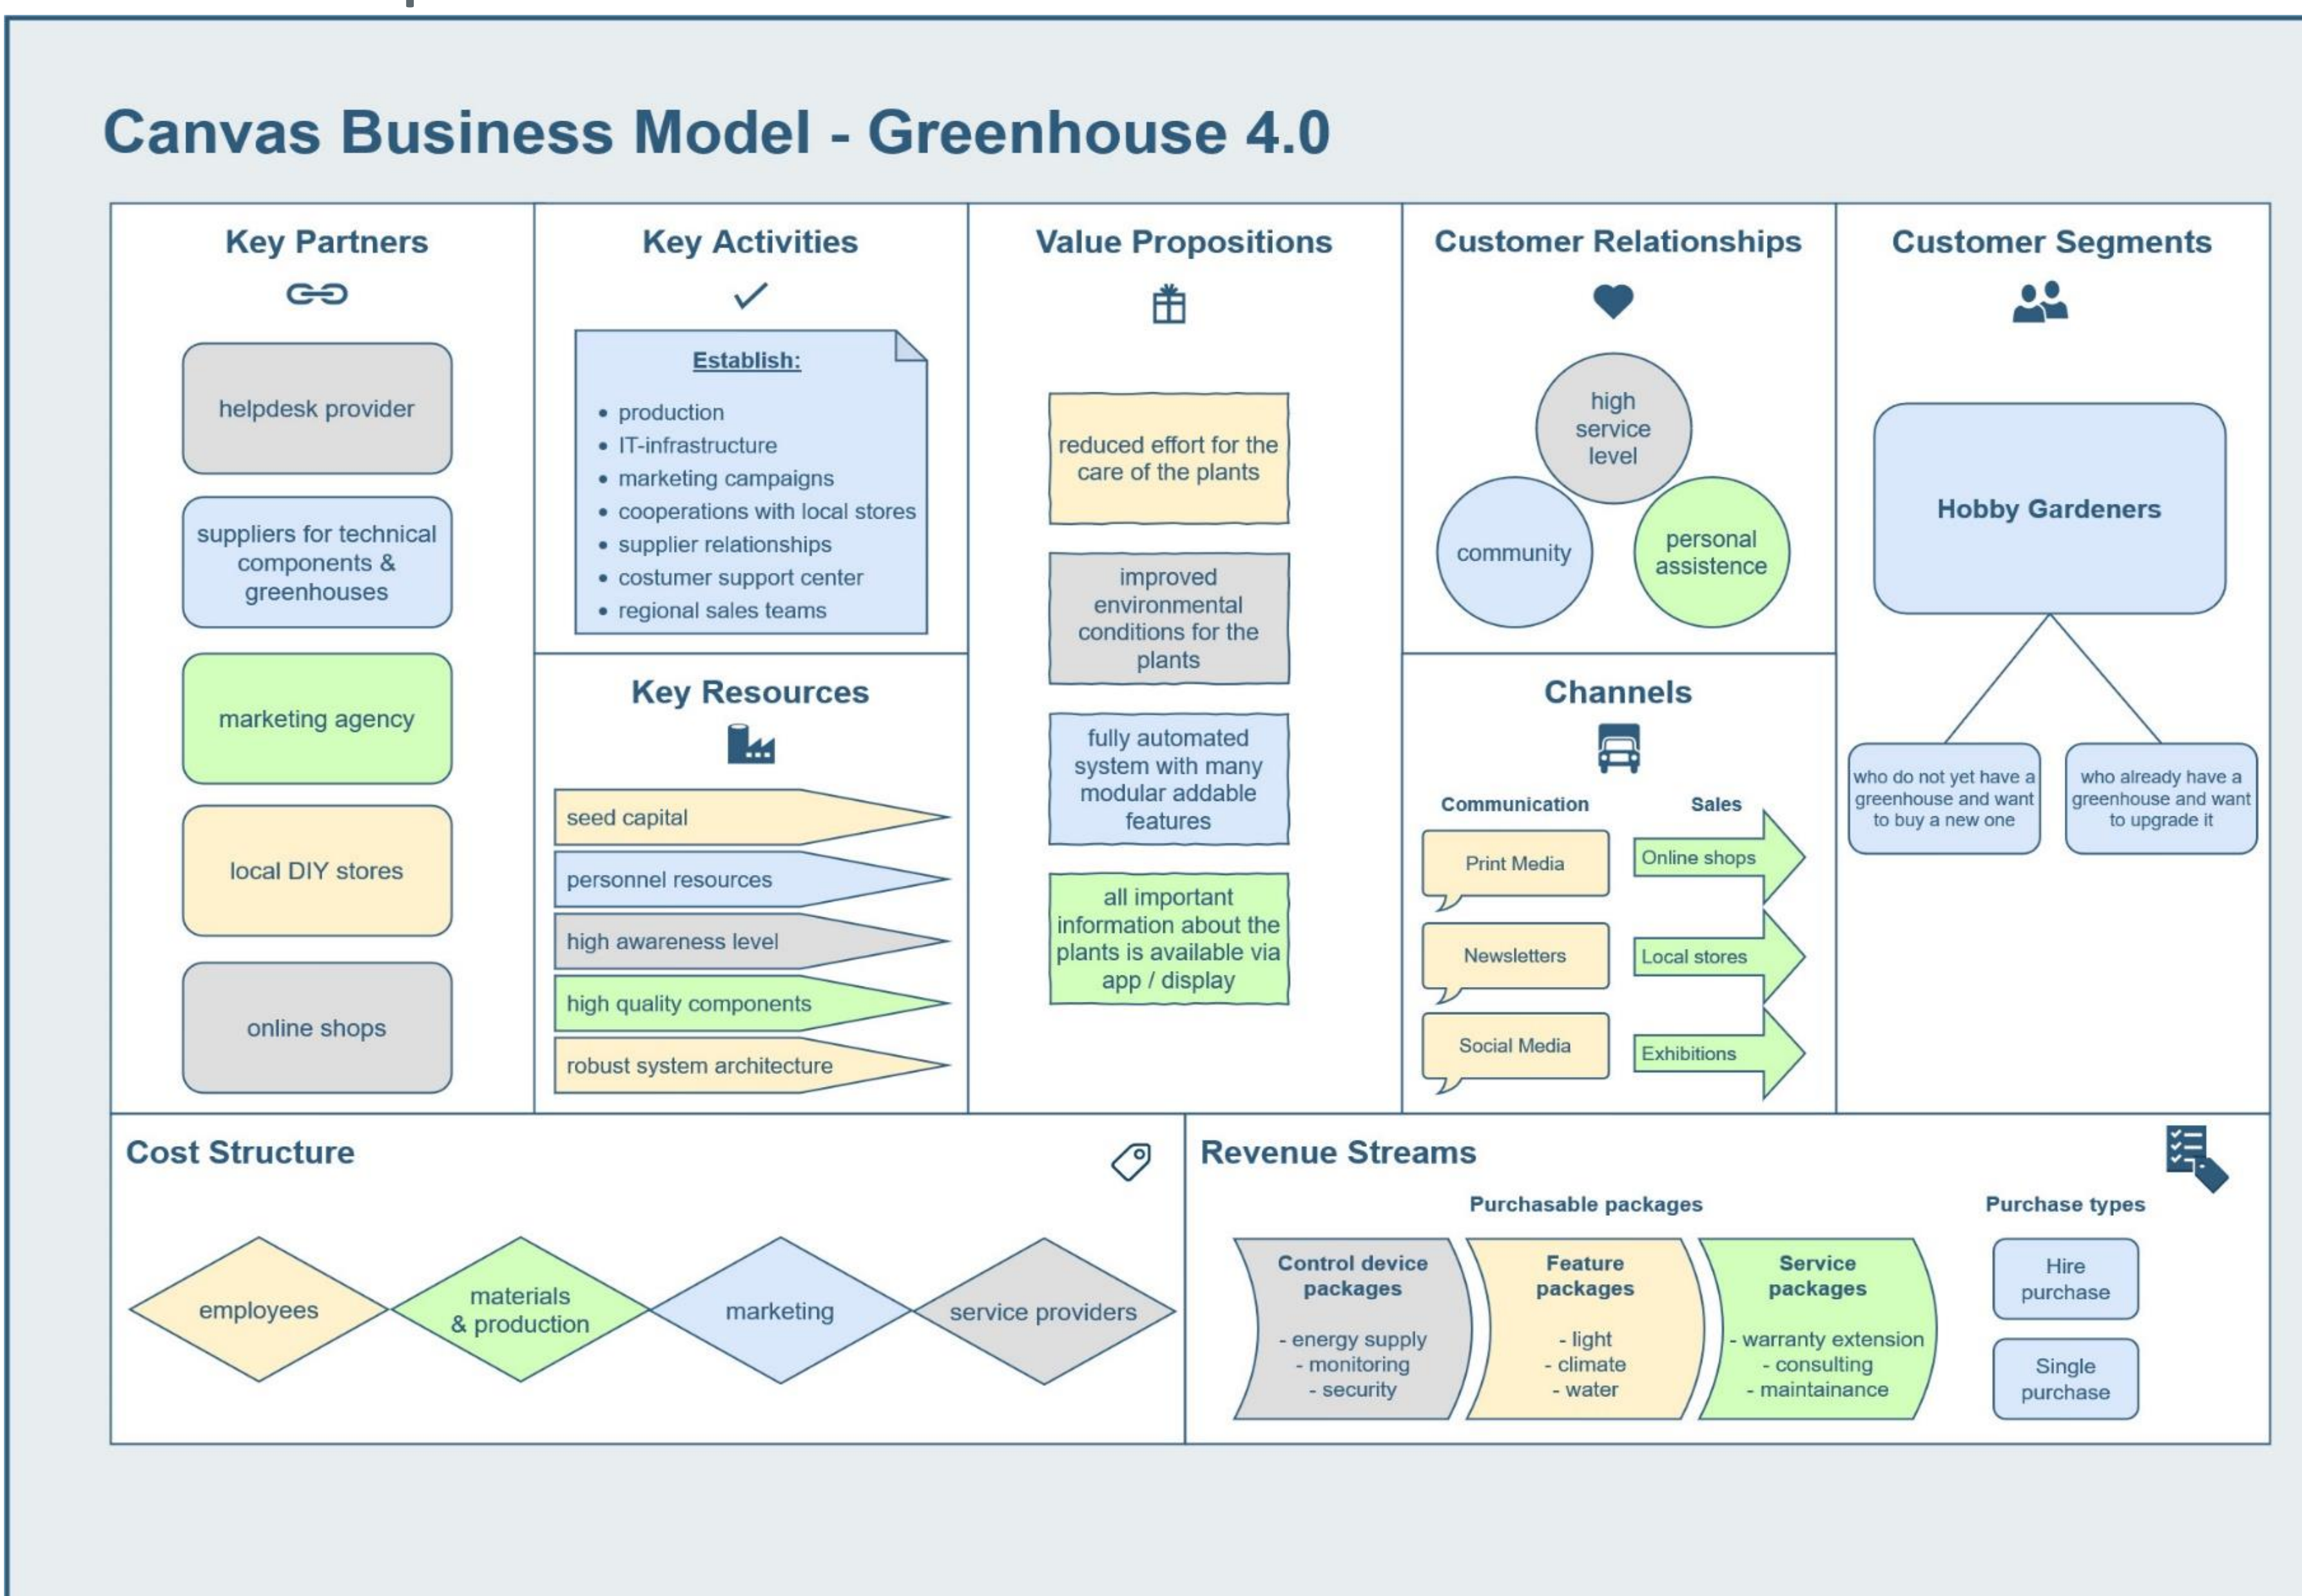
Canvas Business Model - Greenhouse 4.0

Key Partners

helpdesk provider

suppliers for technical components & greenhouses

marketing agency

local DIY stores

online shops

Key Activities

Establish:

- production
- IT-infrastructure
- marketing campaigns
- cooperations with local stores
- supplier relationships
- costumer support center
- regional sales teams

Key Resources

seed capital

personnel resources

high awareness level

high quality components

robust system architecture

Value Propositions

reduced effort for the care of the plants

improved environmental conditions for the plants

fully automated system with many modular addable features

all important information about the plants is available via app / display

Customer Relationships

high service level

community

personal assistence

Channels

Communication

Sales

Print Media

Online shops

Newsletters

Local stores

Social Media

Exhibitions

Customer Segments

Hobby Gardeners

who do not yet have a greenhouse and want to buy a new one

who already have a greenhouse and want to upgrade it

Cost Structure

employees

materials & production

marketing

service providers

Revenue Streams

Purchasable packages

Purchase types

Control device packages
- energy supply
- monitoring
- security

Feature packages
- light
- climate
- water

Service packages
- warranty extension
- consulting
- maintainance

Hire purchase

Single purchase